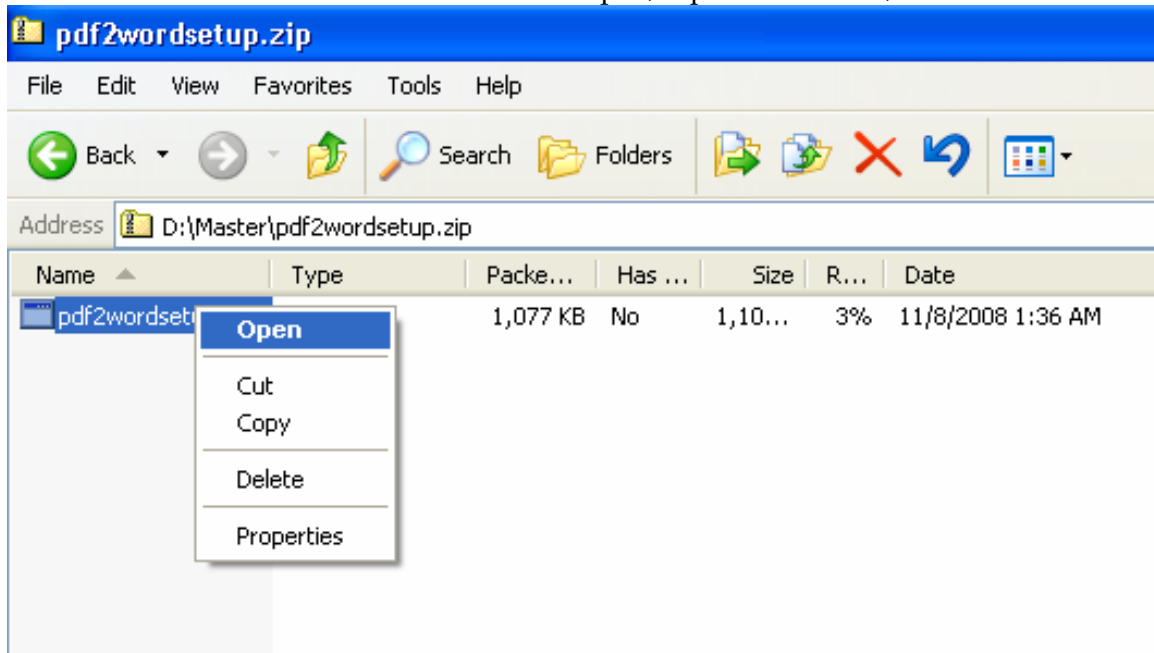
pdf2wordsetup.zip

File Edit View Favorites Tools Help

Back Search Folders

Address D:\Master\pdf2wordsetup.zip

| Name | Type | Packe... | Has ... | Size | R... | Date |
|---|---|---|---|---|---|---|
| pdf2wordset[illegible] | | 1,077 KB | No | 1,10... | 3% | 11/8/2008 1:36 AM |

Open
Cut
Copy
Delete
Properties